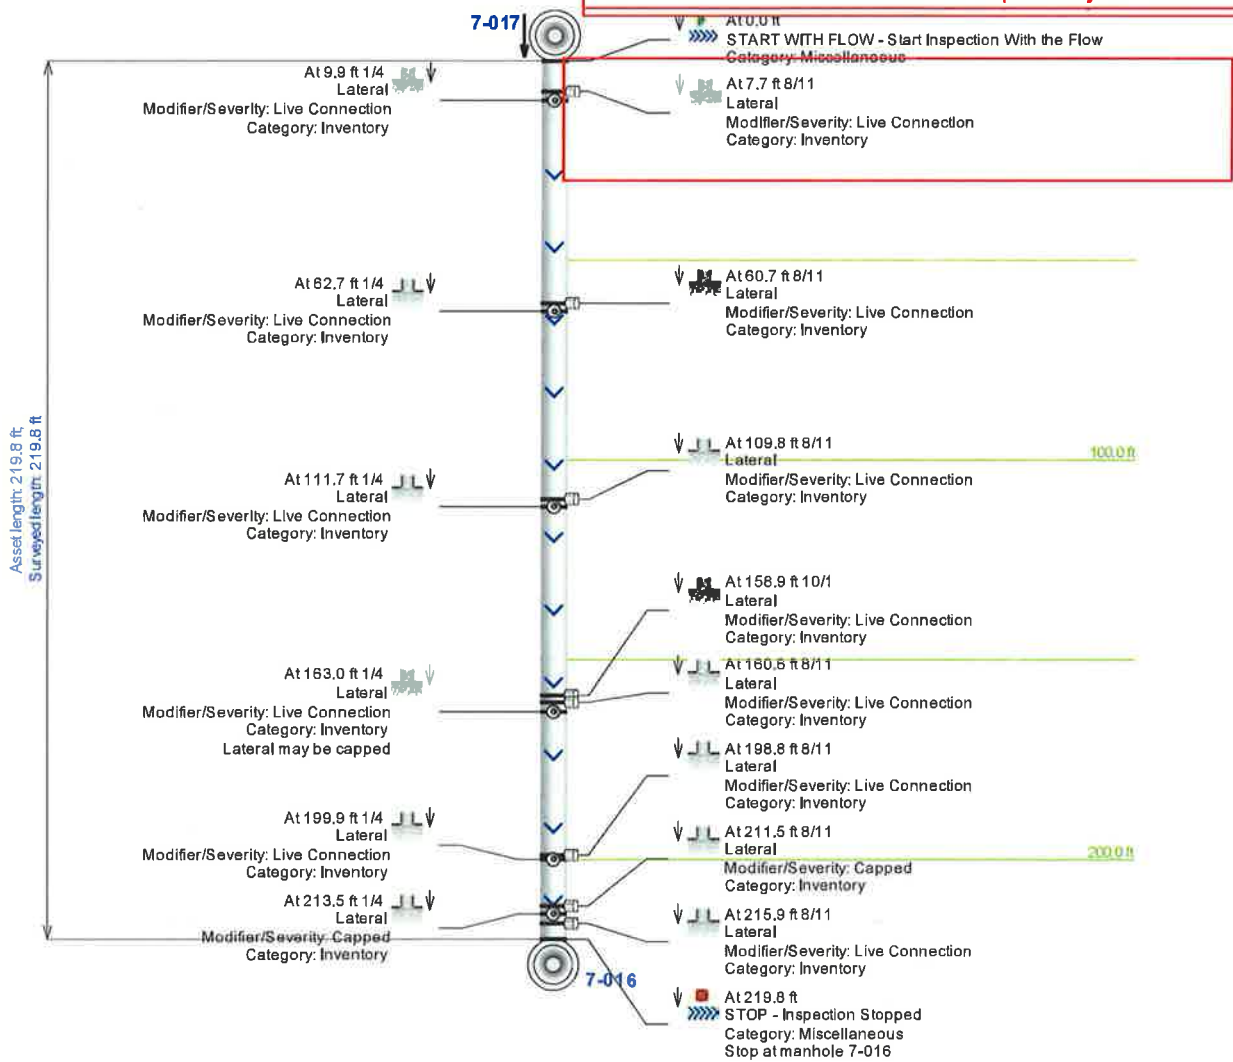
7-017

At 0.0 ft
START WITH FLOW - Start Inspection With the Flow
Category: Miscellaneous

At 9.9 ft 1/4
Lateral
Modifier/Severity: Live Connection
Category: Inventory

At 7.7 ft 8/11
Lateral
Modifier/Severity: Live Connection
Category: Inventory

At 62.7 ft 1/4
Lateral
Modifier/Severity: Live Connection
Category: Inventory

At 60.7 ft 8/11
Lateral
Modifier/Severity: Live Connection
Category: Inventory

Asset length: 219.8 ft;
Surveyed length: 219.8 ft

At 109.8 ft 8/11
Lateral
Modifier/Severity: Live Connection
Category: Inventory

100.0 ft

At 111.7 ft 1/4
Lateral
Modifier/Severity: Live Connection
Category: Inventory

At 158.9 ft 10/1
Lateral
Modifier/Severity: Live Connection
Category: Inventory

At 160.6 ft 8/11
Lateral
Modifier/Severity: Live Connection
Category: Inventory

At 163.0 ft 1/4
Lateral
Modifier/Severity: Live Connection
Category: Inventory
Lateral may be capped

At 198.8 ft 8/11
Lateral
Modifier/Severity: Live Connection
Category: Inventory

At 199.9 ft 1/4
Lateral
Modifier/Severity: Live Connection
Category: Inventory

At 211.5 ft 8/11
Lateral
Modifier/Severity: Capped
Category: Inventory

200.0 ft

At 213.5 ft 1/4
Lateral
Modifier/Severity: Capped
Category: Inventory

At 215.9 ft 8/11
Lateral
Modifier/Severity: Live Connection
Category: Inventory

7-016

At 219.8 ft
STOP - Inspection Stopped
Category: Miscellaneous
Stop at manhole 7-016